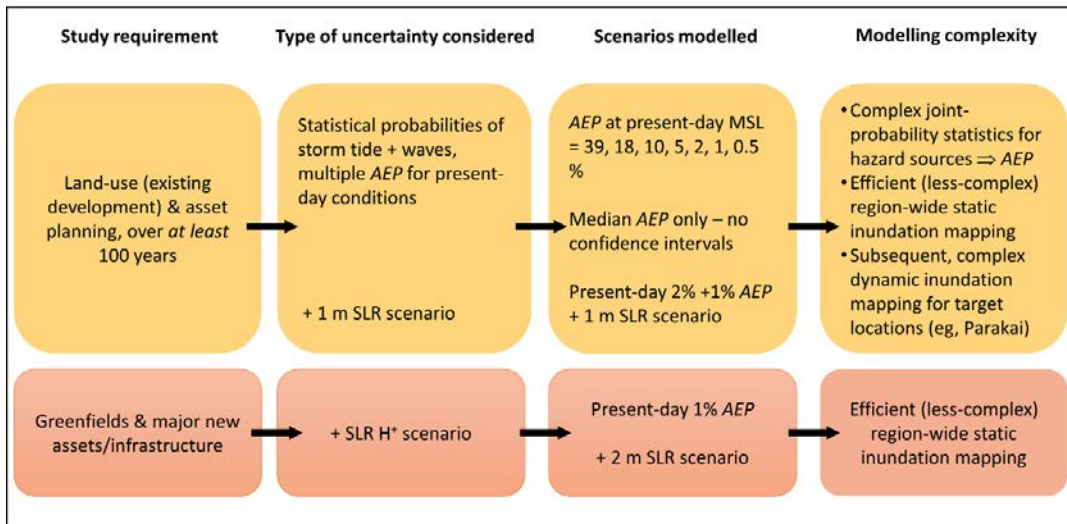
Study requirement

Type of uncertainty considered

Scenarios modelled

Modelling complexity

Land-use (existing development) & asset planning, over *at least* 100 years

Statistical probabilities of storm tide + waves, multiple *AEP* for present-day conditions

+ 1 m SLR scenario

*AEP* at present-day MSL = 39, 18, 10, 5, 2, 1, 0.5 %

Median *AEP* only – no confidence intervals

Present-day 2% +1% *AEP* + 1 m SLR scenario

• Complex joint-probability statistics for hazard sources $\Rightarrow$ *AEP*
• Efficient (less-complex) region-wide static inundation mapping
• Subsequent, complex dynamic inundation mapping for target locations (eg, Parakai)

Greenfields & major new assets/infrastructure

+ SLR H$^{+}$ scenario

Present-day 1% *AEP*

+ 2 m SLR scenario

Efficient (less-complex) region-wide static inundation mapping